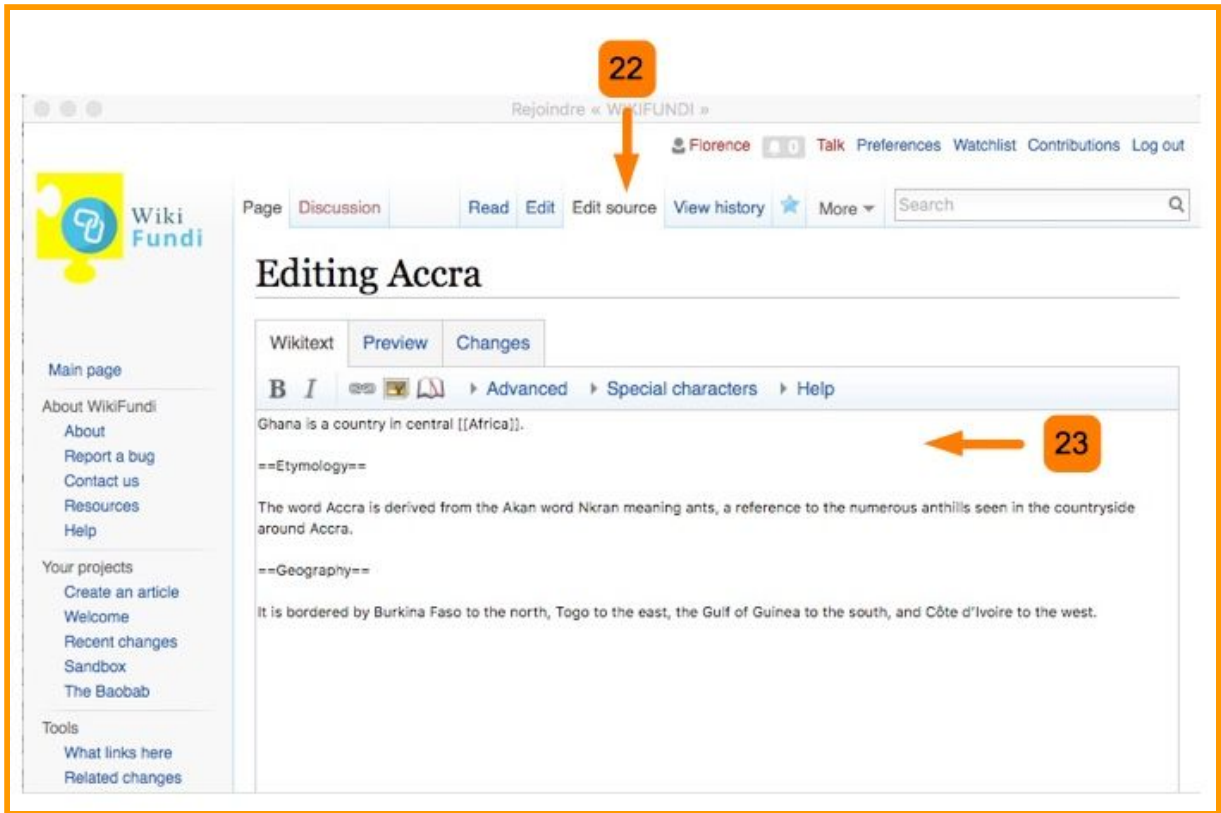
22

Rejoindre « W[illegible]KIFUNDI »

Florence 0 Talk Preferences Watchlist Contributions Log out

Wiki Fundi

Page Discussion Read Edit Edit source View history More Search

Editing Accra

Wikitext Preview Changes

B I Advanced Special characters Help

Ghana is a country in central [[Africa]].

23

==Etymology==

The word Accra is derived from the Akan word Nkran meaning ants, a reference to the numerous anthills seen in the countryside around Accra.

==Geography==

It is bordered by Burkina Faso to the north, Togo to the east, the Gulf of Guinea to the south, and Côte d'Ivoire to the west.

Main page

About WikiFundi
About
Report a bug
Contact us
Resources
Help

Your projects
Create an article
Welcome
Recent changes
Sandbox
The Baobab

Tools
What links here
Related changes